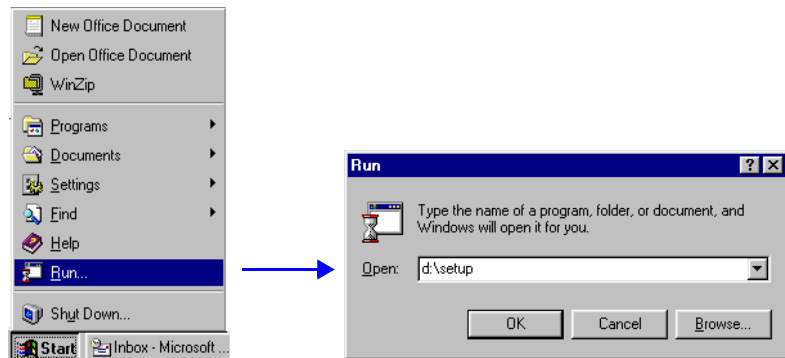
New Office Document
Open Office Document
WinZip
Programs
Documents
Settings
Find
Help
Run...
Shut Down...
Start
Inbox - Microsoft ...

Run
?
X
Type the name of a program, folder, or document, and Windows will open it for you.
Open: d:\setup
OK
Cancel
Browse...